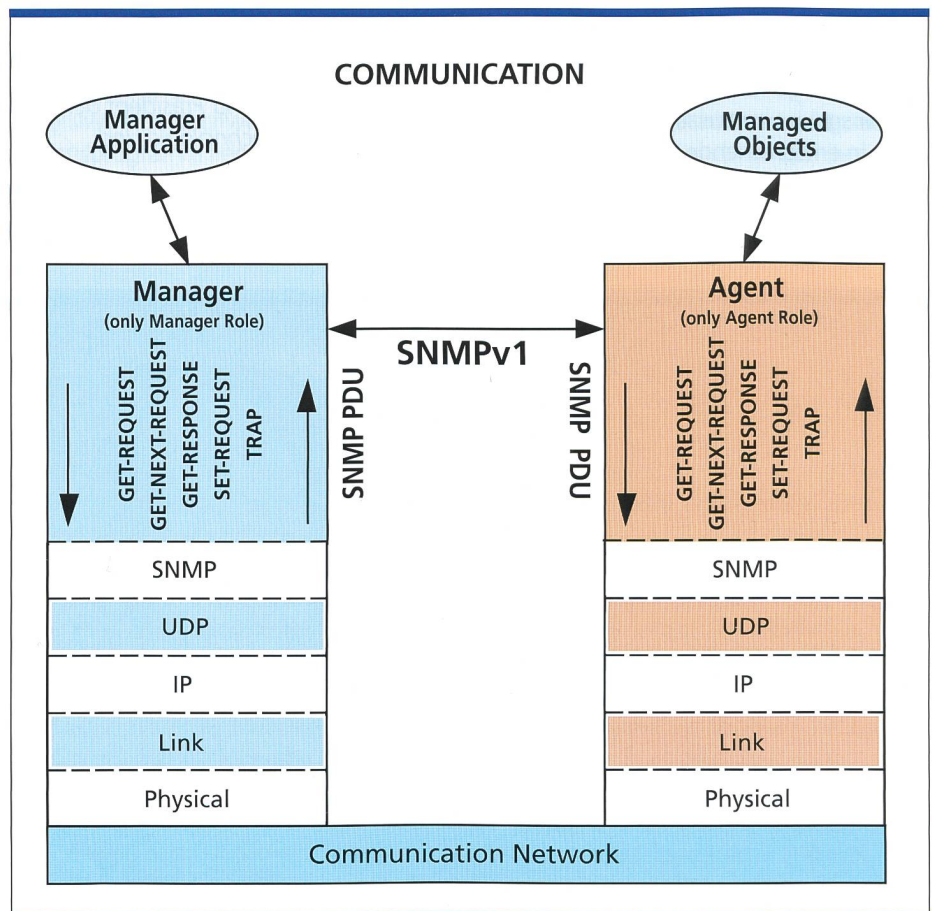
COMMUNICATION

Manager Application

Managed Objects

Manager
(only Manager Role)

GET-REQUEST
GET-NEXT-REQUEST
GET-RESPONSE
SET-REQUEST
TRAP

SNMP PDU

SNMPv1

SNMP PDU

Agent
(only Agent Role)

GET-REQUEST
GET-NEXT-REQUEST
GET-RESPONSE
SET-REQUEST
TRAP

SNMP

UDP

IP

Link

Physical

SNMP

UDP

IP

Link

Physical

Communication Network